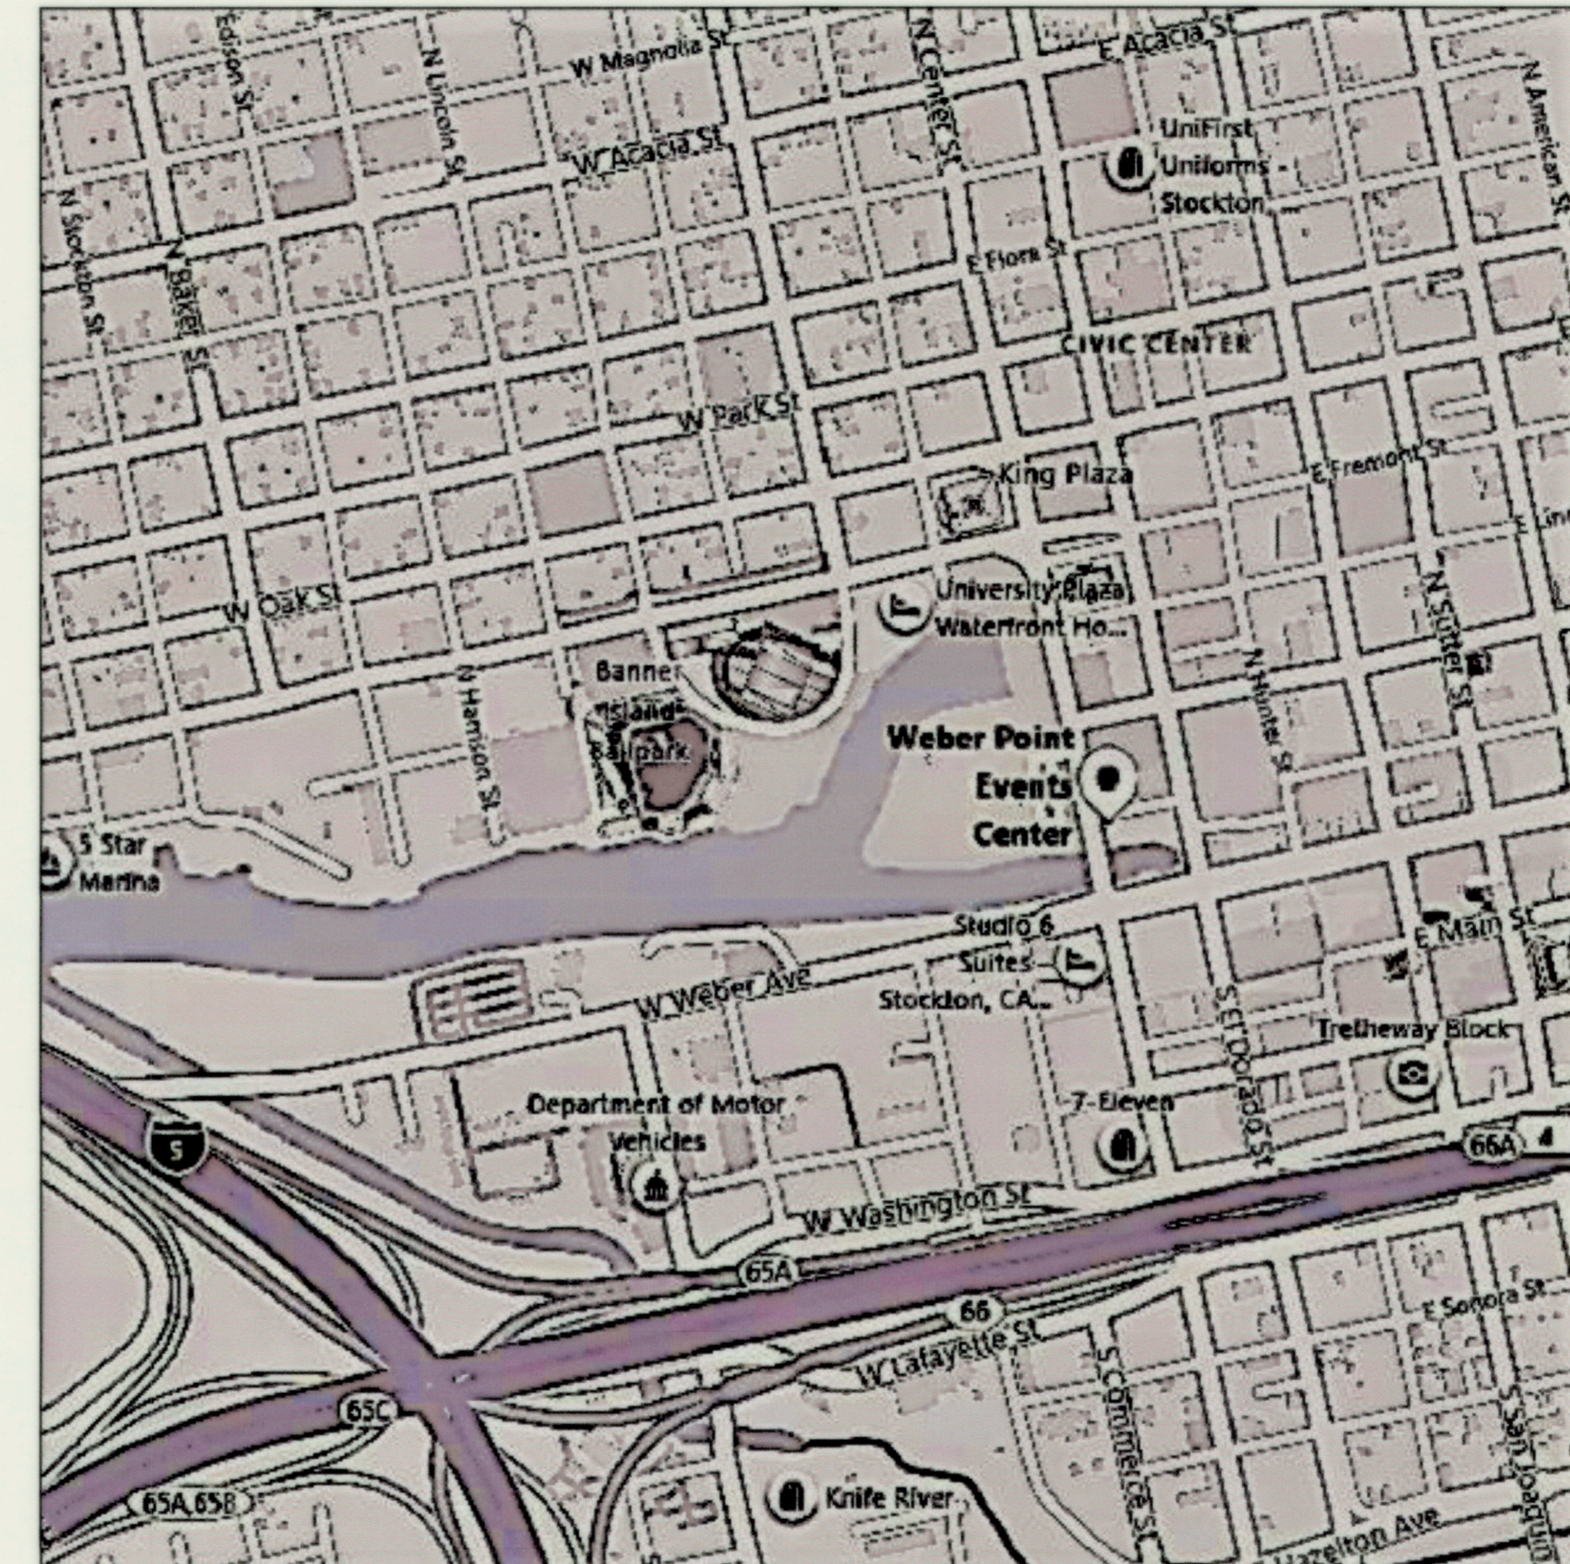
Edison St
N Lincoln St
W Magnolia St
N Center St
E Acacia St
N American St
W Acacia St
UniFirst Uniforms - Stockton
N Stockton St
N Baker St
E Flora St
CIVIC CENTER
W Park St
King Plaza
E Fremont St
W Oak St
University Plaza Waterfront Ho...
N Sutter St
Banner Island Ballpark
N Harrison St
Weber Point Events Center
N Hunter St
5 Star Marina
Studio 6 Suites - Stockton, CA...
E Main St
W Weber Ave
S El Dorado St
Trelheway Block
Department of Motor Vehicles
7-Eleven
5
66A
W Washington St
65A
66
E Sonora St
W Lafayette St
65C
S Commerce St
S San Joaquin
65A 65B
Knife River
Hazelton Ave